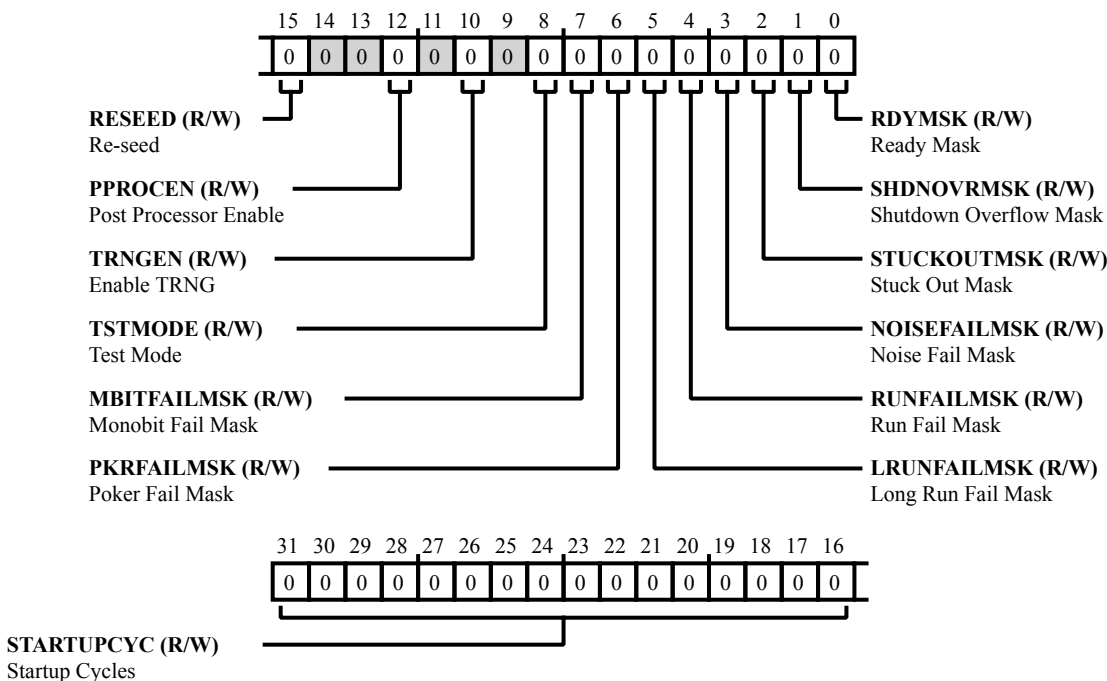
| 15 | 14 | 13 | 12 | 11 | 10 | 9 | 8 | 7 | 6 | 5 | 4 | 3 | 2 | 1 | 0 |
|---|---|---|---|---|---|---|---|---|---|---|---|---|---|---|---|
| 0 | 0 | 0 | 0 | 0 | 0 | 0 | 0 | 0 | 0 | 0 | 0 | 0 | 0 | 0 | 0 |

**RESEED (R/W)**
Re-seed

**PPROCEN (R/W)**
Post Processor Enable

**TRNGEN (R/W)**
Enable TRNG

**TSTMODE (R/W)**
Test Mode

**MBITFAILMSK (R/W)**
Monobit Fail Mask

**PKRFAILMSK (R/W)**
Poker Fail Mask

**RDYMSK (R/W)**
Ready Mask

**SHDNOVRMSK (R/W)**
Shutdown Overflow Mask

**STUCKOUTMSK (R/W)**
Stuck Out Mask

**NOISEFAILMSK (R/W)**
Noise Fail Mask

**RUNFAILMSK (R/W)**
Run Fail Mask

**LRUNFAILMSK (R/W)**
Long Run Fail Mask

| 31 | 30 | 29 | 28 | 27 | 26 | 25 | 24 | 23 | 22 | 21 | 20 | 19 | 18 | 17 | 16 |
|---|---|---|---|---|---|---|---|---|---|---|---|---|---|---|---|
| 0 | 0 | 0 | 0 | 0 | 0 | 0 | 0 | 0 | 0 | 0 | 0 | 0 | 0 | 0 | 0 |

**STARTUPCYC (R/W)**
Startup Cycles